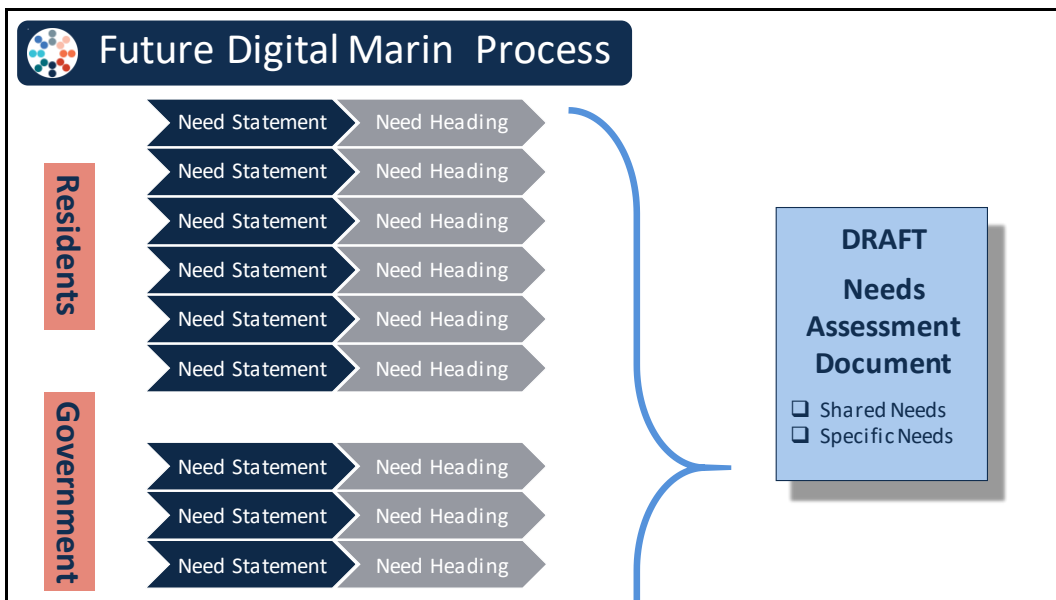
Future Digital Marin Process

Residents

Need Statement | Need Heading
Need Statement | Need Heading
Need Statement | Need Heading
Need Statement | Need Heading
Need Statement | Need Heading
Need Statement | Need Heading

Government

Need Statement | Need Heading
Need Statement | Need Heading
Need Statement | Need Heading

DRAFT

Needs Assessment Document

❑ Shared Needs
❑ Specific Needs